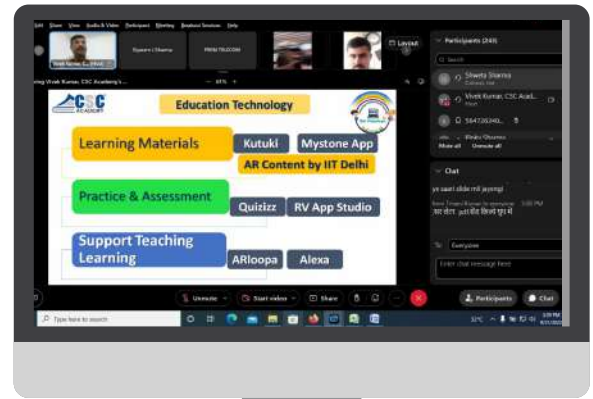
Edit Share View Audio & Video Participant Meeting Breakout Sessions Help

Vivek Kumar, CSC (Host)

Gyaan Sharma

PRINI TELECOM

Layout

Participants (249)

Search

Shweta Sharma

Vivek Kumar, CSC Acad...

Host

5847302...

Pinky Sharma

Show all

Unmute all

Chat

ye saari slide mil jayengi

मा सोच ... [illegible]

To: Everyone

Enter chat message here

Sharing Vivek Kumar, CSC Academy's ...

CSC ACADEMY

Education Technology

Learning Materials

Kutuki

Mystone App

AR Content by IIT Delhi

Practice & Assessment

Quizizz

RV App Studio

Support Teaching Learning

ARloopa

Alexa

Unmute

Start video

Share

Participants

Chat

Type here to search